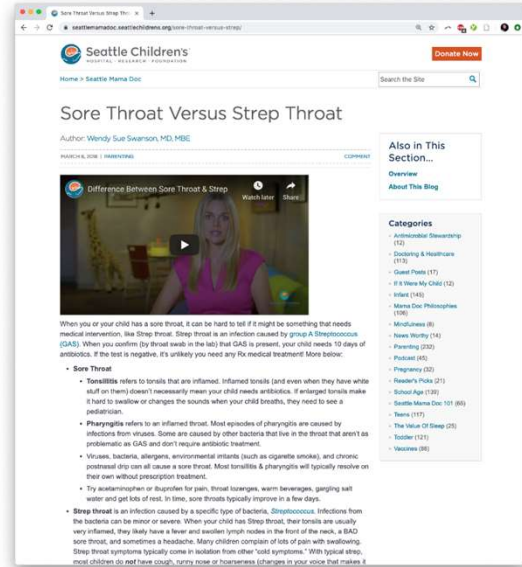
Sore Throat Versus Strep Thr... ×  +

seattlemamadoc.seattlechildrens.org/sore-throat-versus-strep/

Seattle Children's
HOSPITAL · RESEARCH · FOUNDATION

Donate Now

Home > Seattle Mama Doc

Search the Site

Sore Throat Versus Strep Throat

Author: Wendy Sue Swanson, MD, MBE

MARCH 6, 2016 | PARENTING

COMMENT

Difference Between Sore Throat & Strep

Watch later  Share

When you or your child has a sore throat, it can be hard to tell if it might be something that needs medical intervention, like Strep throat. Strep throat is an infection caused by group A Streptococcus (GAS). When you confirm (by throat swab in the lab) that GAS is present, your child needs 10 days of antibiotics. If the test is negative, it's unlikely you need any Rx medical treatment! More below:

- Sore Throat
  - Tonsillitis refers to tonsils that are inflamed. Inflamed tonsils (and even when they have white stuff on them) doesn't necessarily mean your child needs antibiotics. If enlarged tonsils make it hard to swallow or changes the sounds when your child breaths, they need to see a pediatrician.
  - Pharyngitis refers to an inflamed throat. Most episodes of pharyngitis are caused by infections from viruses. Some are caused by other bacteria that live in the throat that aren't as problematic as GAS and don't require antibiotic treatment.
  - Viruses, bacteria, allergens, environmental irritants (such as cigarette smoke), and chronic postnasal drip can all cause a sore throat. Most tonsillitis & pharyngitis will typically resolve on their own without prescription treatment.
  - Try acetaminophen or ibuprofen for pain, throat lozenges, warm beverages, gargling salt water and get lots of rest. In time, sore throats typically improve in a few days.
- Strep throat is an infection caused by a specific type of bacteria, Streptococcus. Infections from the bacteria can be minor or severe. When your child has Strep throat, their tonsils are usually very inflamed, they likely have a fever and swollen lymph nodes in the front of the neck, a BAD sore throat, and sometimes a headache. Many children complain of lots of pain with swallowing. Strep throat symptoms typically come in isolation from other "cold symptoms." With typical strep, most children do not have cough, runny nose or hoarseness (changes in your voice that makes it

Also in This Section...

Overview
About This Blog

Categories

- Antimicrobial Stewardship (12)
- Doctoring & Healthcare (113)
- Guest Posts (17)
- If It Were My Child (12)
- Infant (145)
- Mama Doc Philosophies (106)
- Mindfulness (8)
- News Worthy (14)
- Parenting (232)
- Podcast (45)
- Pregnancy (32)
- Reader's Picks (21)
- School Age (139)
- Seattle Mama Doc 101 (65)
- Teens (117)
- The Value Of Sleep (25)
- Toddler (121)
- Vaccines (86)